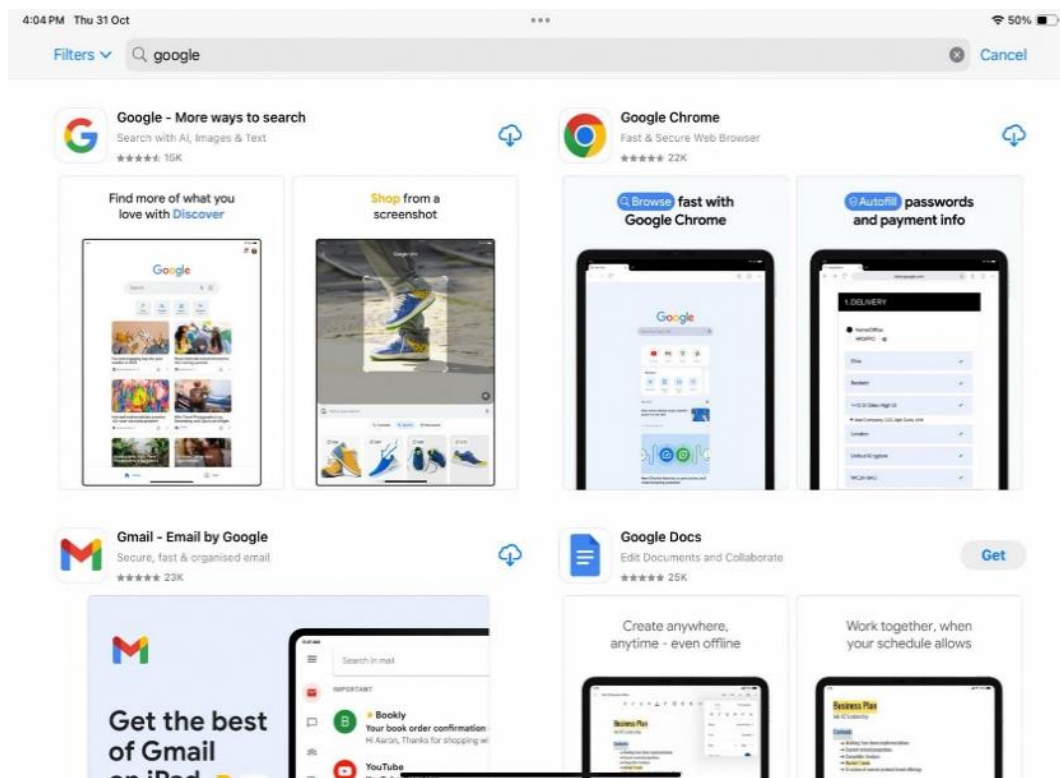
4:04 PM Thu 31 Oct

50%

Filters google

Cancel

Google - More ways to search
Search with AI, Images & Text
★★★★★ 15K

Google Chrome
Fast & Secure Web Browser
★★★★★ 22K

Find more of what you love with Discover

Shop from a screenshot

Browse fast with Google Chrome

Autofill passwords and payment info

Google

Google

1.DELIVERY

Gmail - Email by Google
Secure, fast & organised email
★★★★★ 23K

Google Docs
Edit Documents and Collaborate
★★★★★ 25K

Get

Get the best of Gmail on iPad

Search in mail

IMPORTANT

Bookly
Your book order confirmation
Hi Aaron, Thanks for shopping wi

YouTube

Create anywhere, anytime - even offline

Work together, when your schedule allows

Business Plan

Business Plan